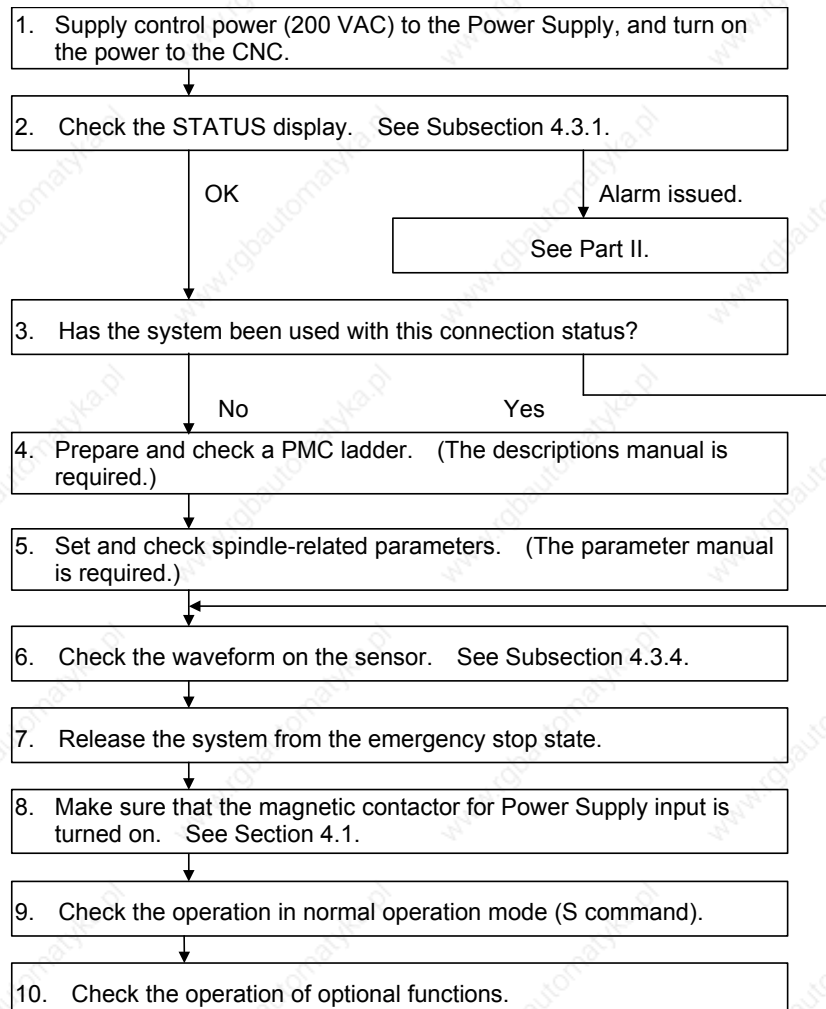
1. Supply control power (200 VAC) to the Power Supply, and turn on the power to the CNC.

2. Check the STATUS display. See Subsection 4.3.1.

OK

Alarm issued.

See Part II.

3. Has the system been used with this connection status?

No

Yes

4. Prepare and check a PMC ladder. (The descriptions manual is required.)

5. Set and check spindle-related parameters. (The parameter manual is required.)

6. Check the waveform on the sensor. See Subsection 4.3.4.

7. Release the system from the emergency stop state.

8. Make sure that the magnetic contactor for Power Supply input is turned on. See Section 4.1.

9. Check the operation in normal operation mode (S command).

10. Check the operation of optional functions.

www.rgbautomatyka.pl